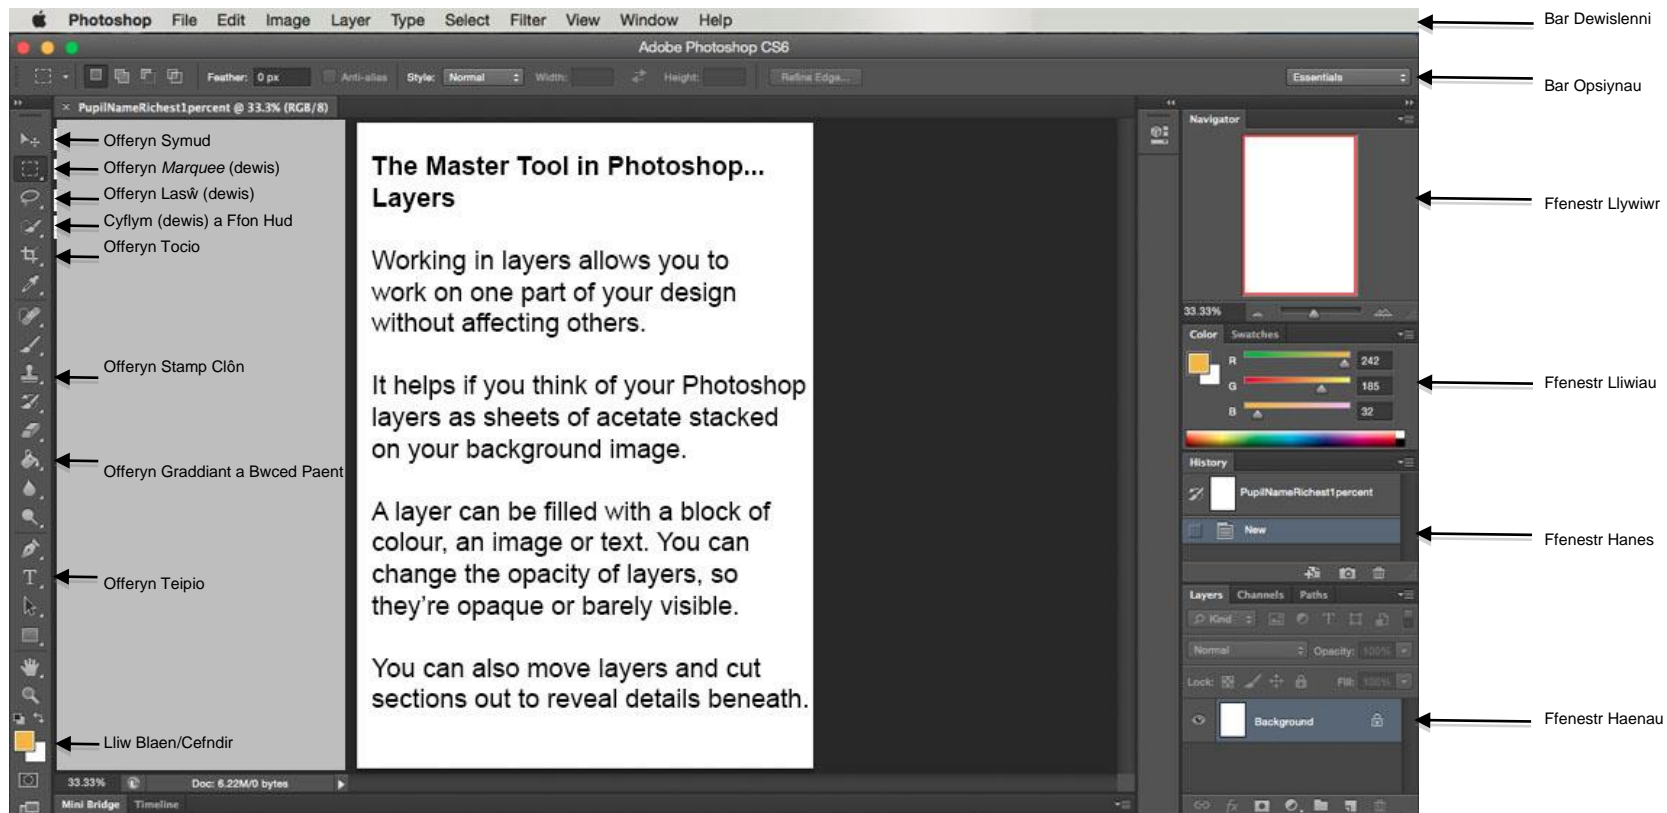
Photoshop File Edit Image Layer Type Select Filter View Window Help

Bar Dewislenni

Adobe Photoshop CS6

Feather: 0 px Anti-alias Style: Normal Width: Height: Refine Edge... Essentials

Bar Opsiynau

PupilNameRichest1percent @ 33.3% (RGB/8)

Offeryn Symud
Offeryn *Marquee* (dewis)
Offeryn Lasŵ (dewis)
Cyflym (dewis) a Ffon Hud
Offeryn Tocio
Offeryn Stamp Clôn
Offeryn Graddiant a Bwced Paent
Offeryn Teipio
Lliw Blaen/Cefndir

**The Master Tool in Photoshop... Layers**

Working in layers allows you to work on one part of your design without affecting others.

It helps if you think of your Photoshop layers as sheets of acetate stacked on your background image.

A layer can be filled with a block of colour, an image or text. You can change the opacity of layers, so they're opaque or barely visible.

You can also move layers and cut sections out to reveal details beneath.

Navigator

Ffenestr Llywiwr

33.33%

Color Swatches

R 242
G 185
B 32

Ffenestr Lliwiau

History

PupilNameRichest1percent
New

Ffenestr Hanes

Layers Channels Paths

Kind

Normal Opacity: 100%

Lock: Fill: 100%

Background

Ffenestr Haenau

33.33% Doc: 6.22M/0 bytes

Mini Bridge Timeline